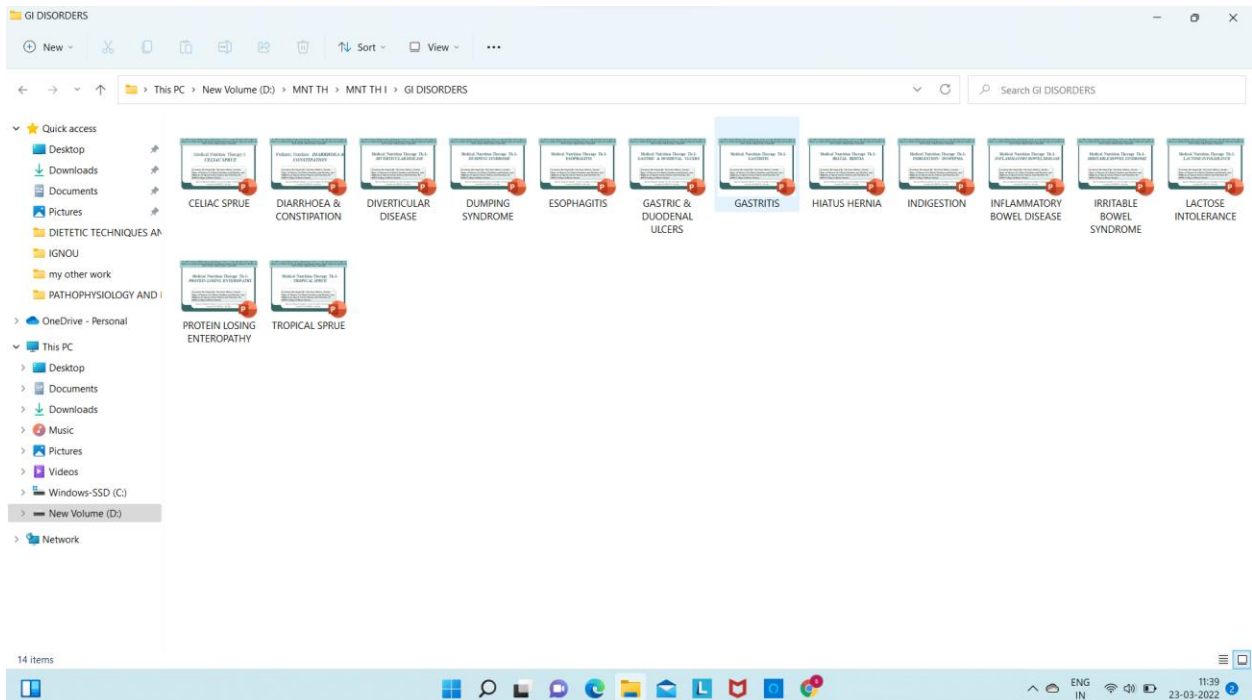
GI DISORDERS

New
Sort
View
...

This PC > New Volume (D:) > MNT TH > MNT TH I > GI DISORDERS

Search GI DISORDERS

Quick access
Desktop
Downloads
Documents
Pictures
DIETETIC TECHNIQUES AN
IGNOU
my other work
PATHOPHYSIOLOGY AND I
OneDrive - Personal
This PC
Desktop
Documents
Downloads
Music
Pictures
Videos
Windows-SSD (C:)
New Volume (D:)
Network

CELIAC SPRUE
DIARRHOEA & CONSTIPATION
DIVERTICULAR DISEASE
DUMPING SYNDROME
ESOPHAGITIS
GASTRIC & DUODENAL ULCERS
GASTRITIS
HIATUS HERNIA
INDIGESTION
INFLAMMATORY BOWEL DISEASE
IRRITABLE BOWEL SYNDROME
LACTOSE INTOLERANCE
PROTEIN LOSING ENTEROPATHY
TROPICAL SPRUE

14 items

ENG IN
11:39
23-03-2022
2